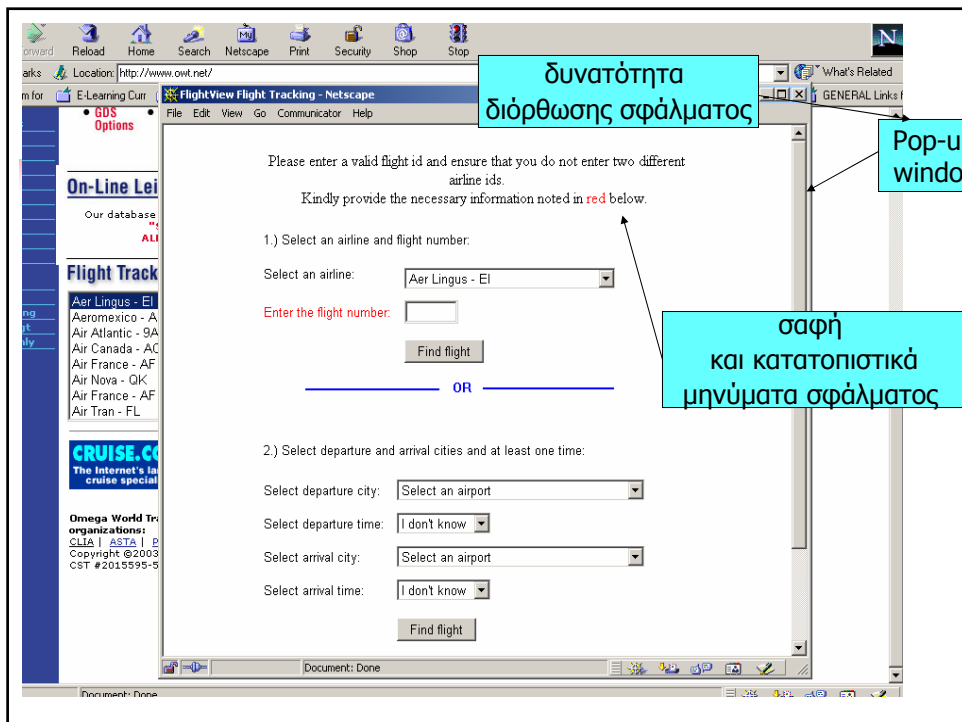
orward Reload Home Search Netscape Print Security Shop Stop

arks Location: http://www.owt.net/ What's Related

m for E-Learning Curr GENERAL Links f

δυνατότητα διόρθωσης σφάλματος

Pop-u windo

FlightView Flight Tracking - Netscape

File Edit View Go Communicator Help

• GDS Options

On-Line Lei

Our database

ALI

Flight Track

Aer Lingus - EI
Aeromexico - A
Air Atlantic - 9A
Air Canada - AC
Air France - AF
Air Nova - QK
Air France - AF
Air Tran - FL

CRUISE.CO
The Internet's la cruise special

Omega World Tra organizations:
CLIA | ASTA | P
Copyright ©2003
CST #2015595-5

Please enter a valid flight id and ensure that you do not enter two different airline ids.
Kindly provide the necessary information noted in red below.

1.) Select an airline and flight number:

Select an airline: Aer Lingus - EI

Enter the flight number:

Find flight

OR

σαφή και κατατοπιστικά μηνύματα σφάλματος

2.) Select departure and arrival cities and at least one time:

Select departure city: Select an airport

Select departure time: I don't know

Select arrival city: Select an airport

Select arrival time: I don't know

Find flight

Document: Done

Document: Done